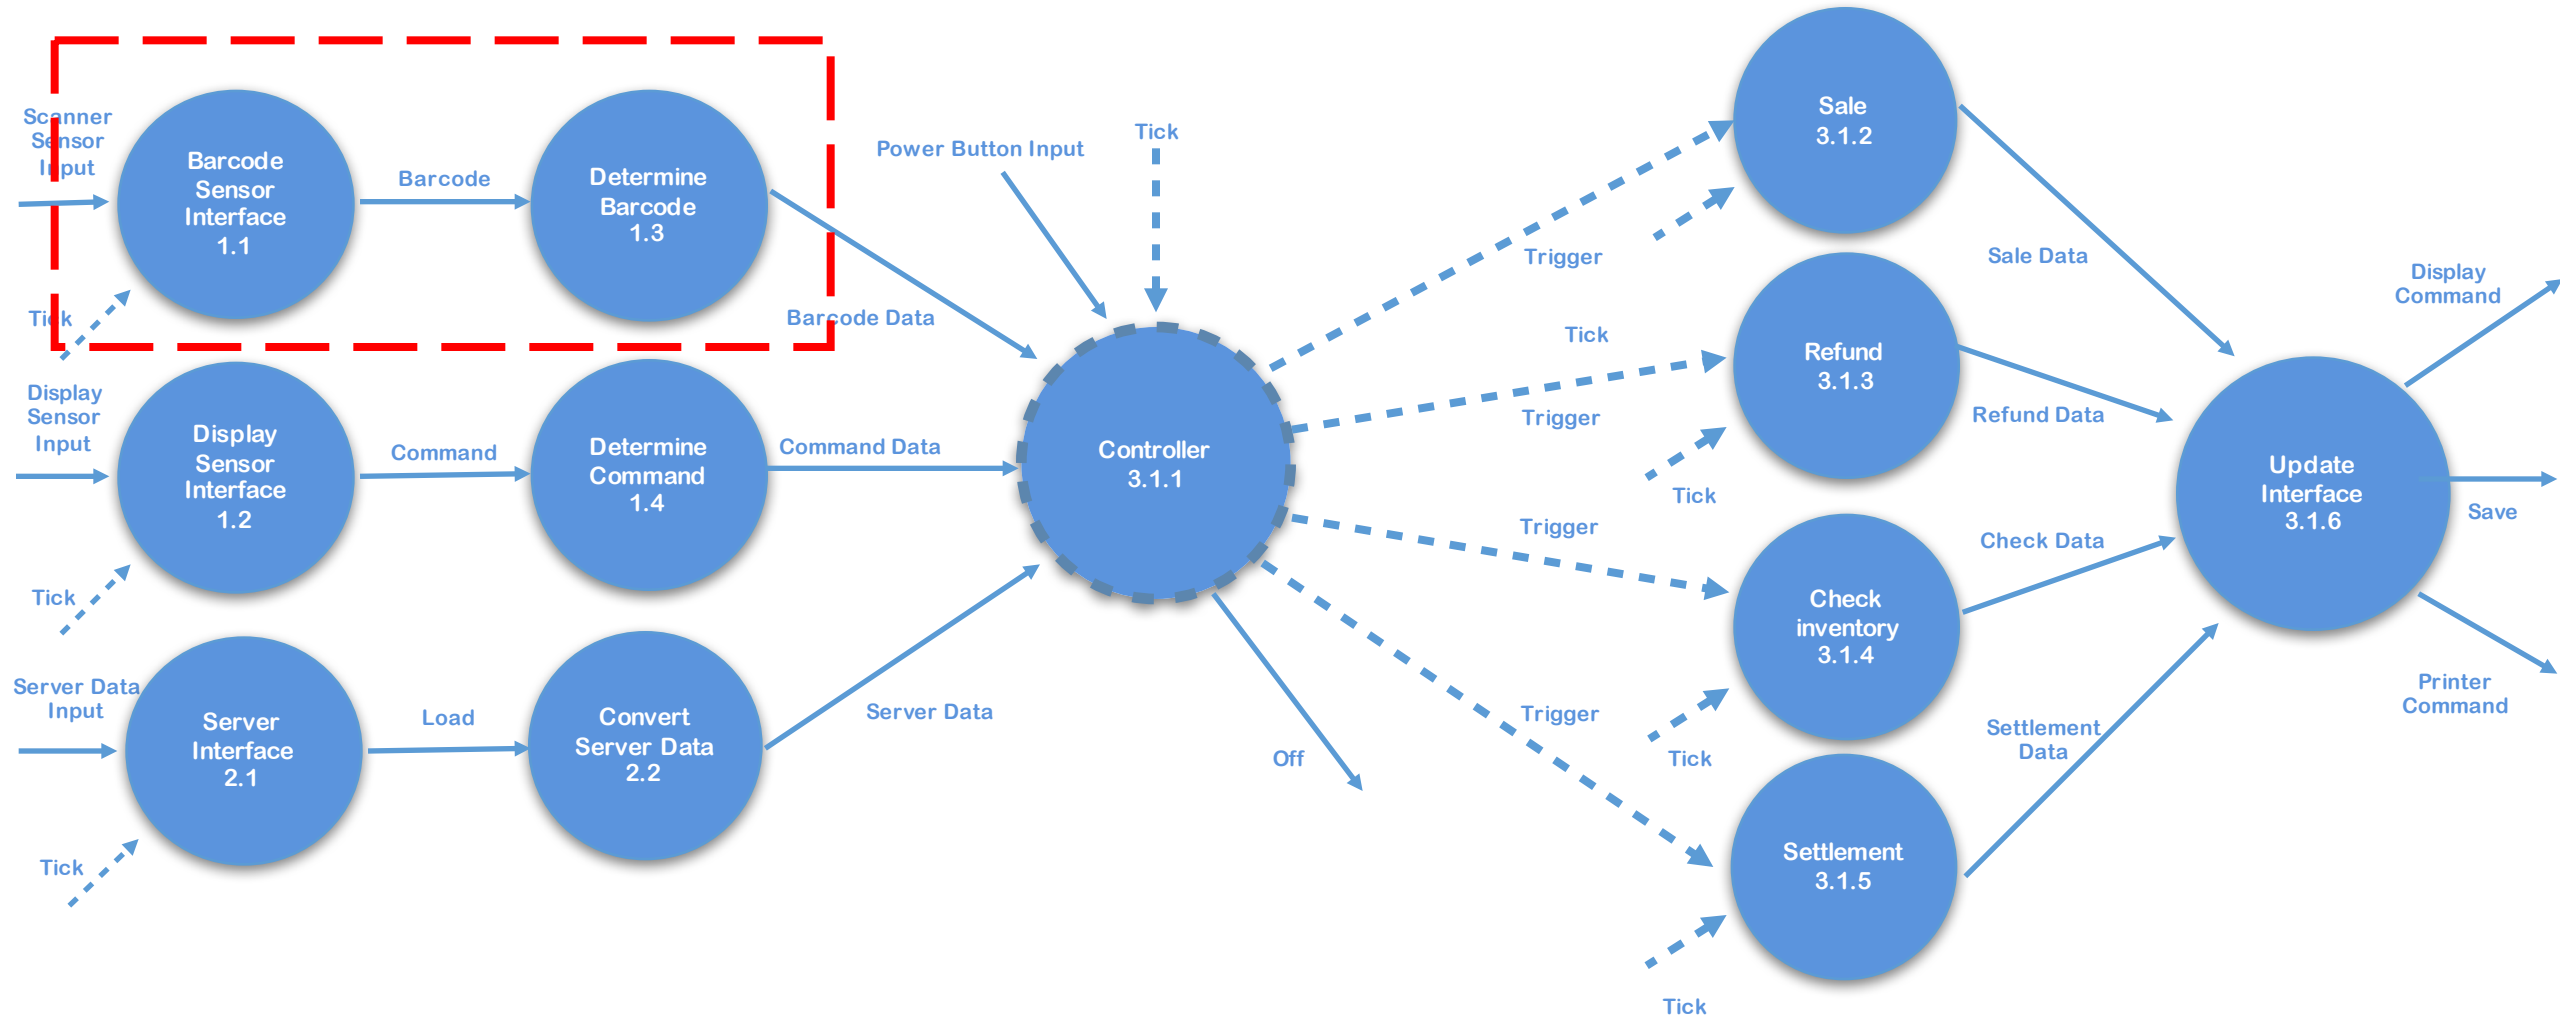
Scanner Sensor Input

Barcode Sensor Interface 1.1

Barcode

Determine Barcode 1.3

Tick

Barcode Data

Power Button Input

Tick

Display Sensor Input

Display Sensor Interface 1.2

Command

Determine Command 1.4

Command Data

Controller 3.1.1

Tick

Server Data Input

Server Interface 2.1

Load

Convert Server Data 2.2

Server Data

Off

Tick

Sale 3.1.2

Trigger

Tick

Refund 3.1.3

Trigger

Tick

Trigger

Check inventory 3.1.4

Trigger

Tick

Settlement 3.1.5

Tick

Sale Data

Refund Data

Check Data

Settlement Data

Update Interface 3.1.6

Display Command

Save

Printer Command